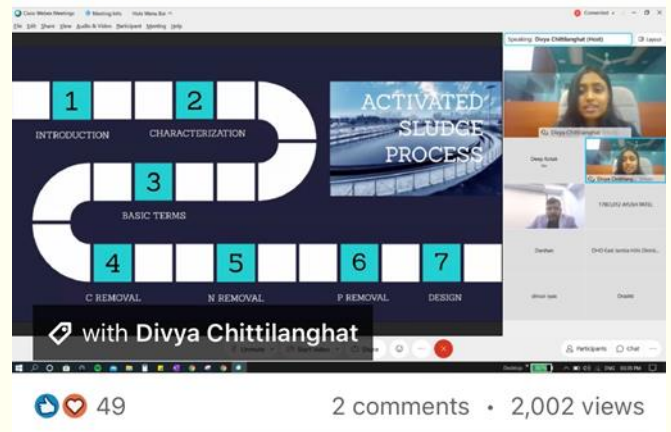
Cisco Webex Meetings   Meeting Info   Hide Menu Bar   Connected

File Edit Share View Audio & Video Participant Meeting Help

Speaking: Divya Chittilanghat (Host)   Layout

1
INTRODUCTION

2
CHARACTERIZATION

ACTIVATED SLUDGE PROCESS

3
BASIC TERMS

4
C REMOVAL

5
N REMOVAL

6
P REMOVAL

7
DESIGN

Divya Chittilanghat

Deep Kotak

Divya Chittilang...

TRILOKI MISHRA

Darshan

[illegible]

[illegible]

Drashti

Participants   Chat

with Divya Chittilanghat

49

2 comments • 2,002 views